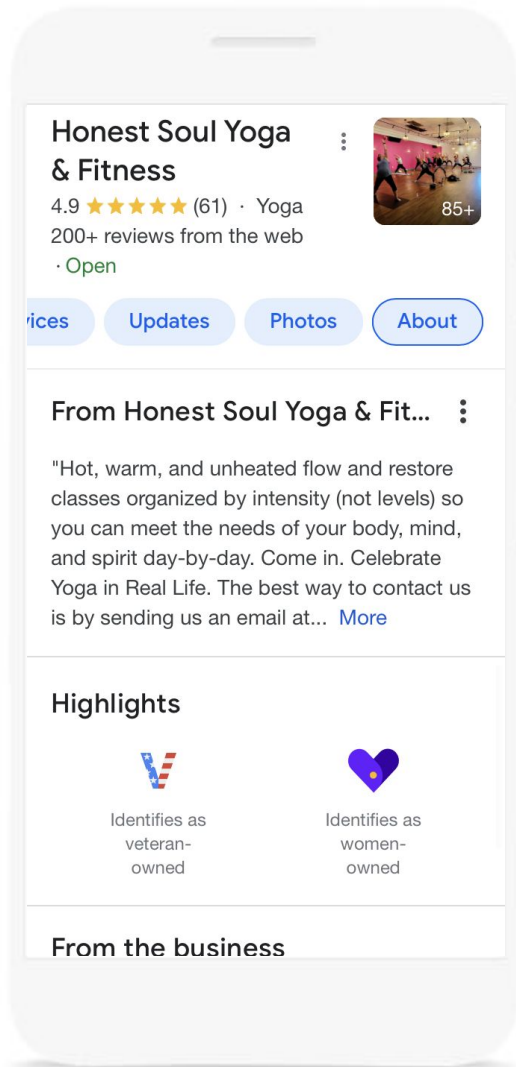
Honest Soul Yoga & Fitness

4.9 ★★★★★ (61) · Yoga

200+ reviews from the web

· Open

85+

vices Updates Photos About

From Honest Soul Yoga & Fit...

"Hot, warm, and unheated flow and restore classes organized by intensity (not levels) so you can meet the needs of your body, mind, and spirit day-by-day. Come in. Celebrate Yoga in Real Life. The best way to contact us is by sending us an email at... More

Highlights

Identifies as veteran-owned

Identifies as women-owned

From the business